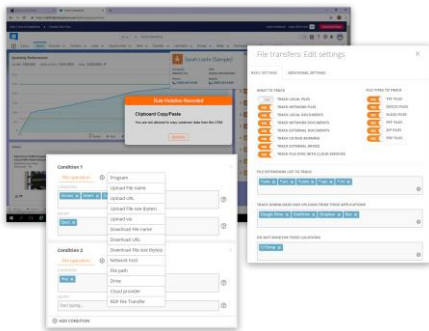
Rule Violation Recorded

Clipboard Copy/Paste

You are not allowed to copy customer data from the CRM

Dismiss

Sarah Leeds (Sample)

Quarterly Performance

File transfers: Edit settings

BASIC SETTINGS    ADDITIONAL SETTINGS

WHAT TO TRACK

TRACK LOCAL FILES
TRACK NETWORK FILES
TRACK LOCAL DOCUMENTS
TRACK NETWORK DOCUMENTS
TRACK EXTERNAL DOCUMENTS
TRACK CD/DVD BURNING
TRACK EXTERNAL DRIVES
TRACK FILE SYNC WITH CLOUD SERVICES

FILE TYPES TO TRACK

TXT FILES
OFFICE FILES
FLASH FILES
PDF FILES
ZIP FILES
RAR FILES

FILE EXTENSIONS LIST TO TRACK

TRACK DOWNLOADS AND UPLOADS FROM THESE APPLICATIONS

Google Drive    OneDrive    Dropbox    Box

DO NOT MONITOR THESE LOCATIONS

C:\Temp

Condition 1

File operation

Program
Upload file name
Upload URL
Upload file size (bytes)
Upload via
Download file name
Download URL
Download file size (bytes)
Network host
File path
Drive
Cloud provider
RDP File Transfer

Condition 2

File operation

ADD CONDITION